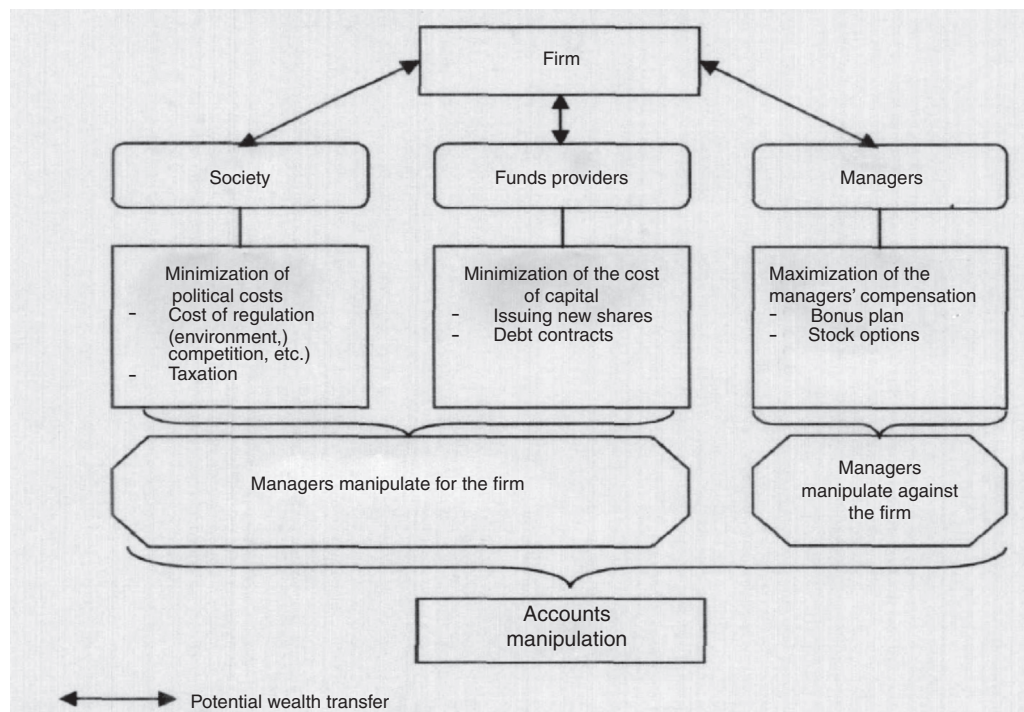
Firm

Society

Funds providers

Managers

Minimization of political costs
- Cost of regulation (environment,) competition, etc.)
- Taxation

Minimization of the cost of capital
- Issuing new shares
- Debt contracts

Maximization of the managers' compensation
- Bonus plan
- Stock options

Managers manipulate for the firm

Managers manipulate against the firm

Accounts manipulation

Potential wealth transfer